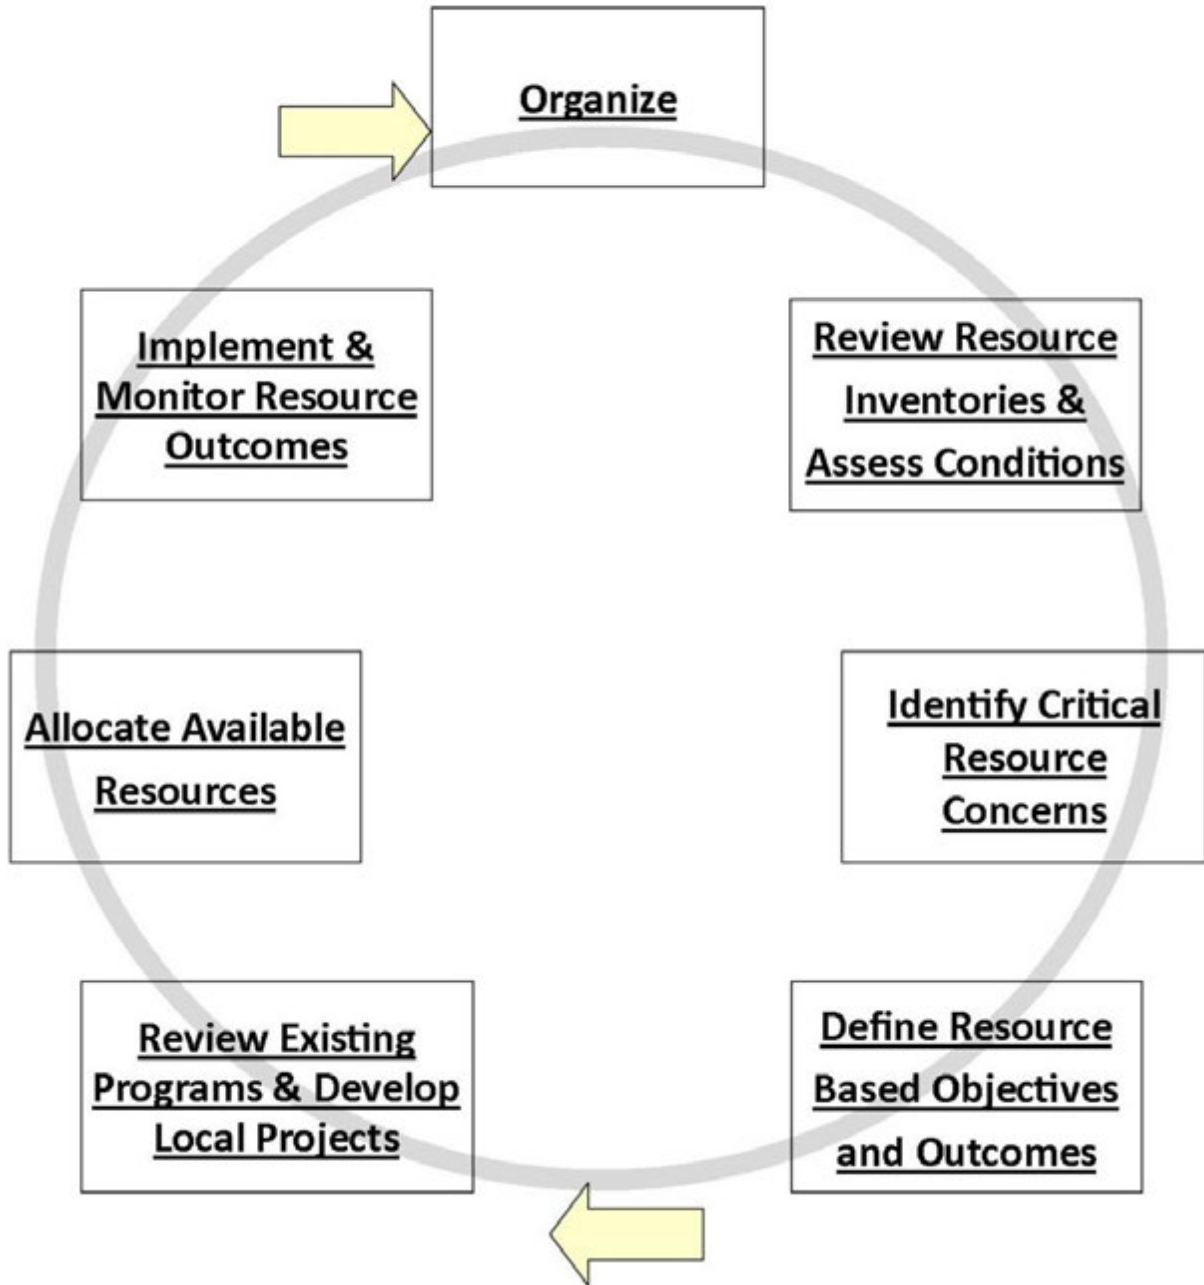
Organize

Review Resource Inventories & Assess Conditions

Identify Critical Resource Concerns

Define Resource Based Objectives and Outcomes

Review Existing Programs & Develop Local Projects

Allocate Available Resources

Implement & Monitor Resource Outcomes